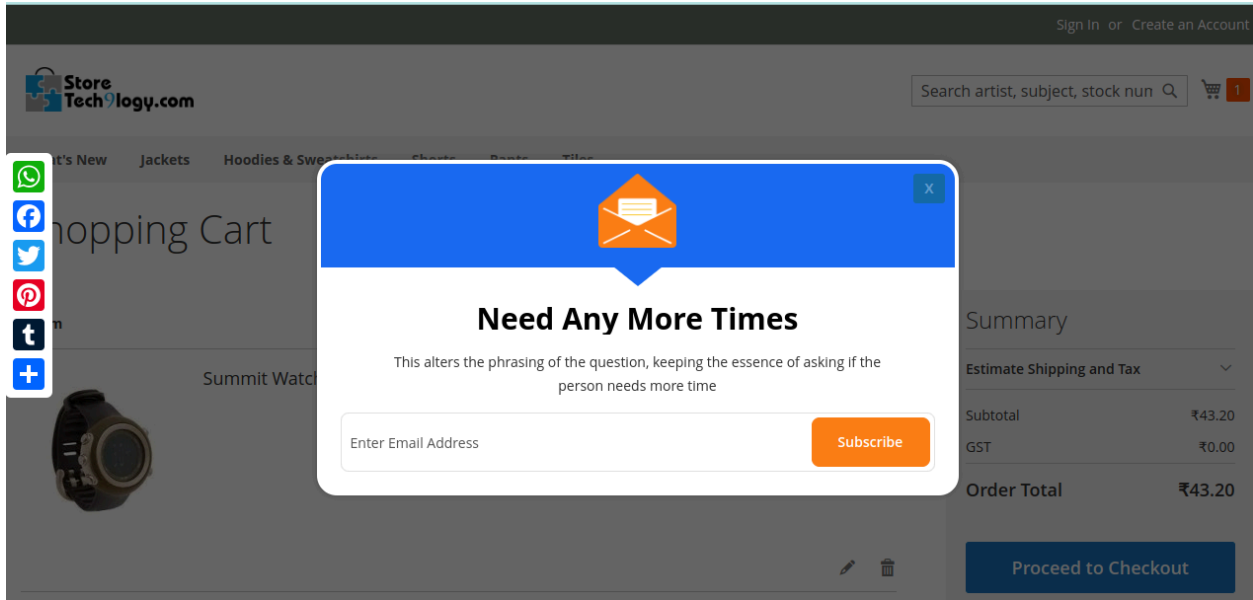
Sign In or Create an Account

Store Tech9logy.com

Search artist, subject, stock num

1

...t's New Jackets Hoodies & Swe... Sho... Pa... Ti...

...hopping Cart

x

Need Any More Times

This alters the phrasing of the question, keeping the essence of asking if the person needs more time

Enter Email Address

Subscribe

...m

Summit Watch

Summary

Estimate Shipping and Tax

| Subtotal | ₹43.20 |
|---|---|
| GST | ₹0.00 |
| Order Total | ₹43.20 |

Proceed to Checkout